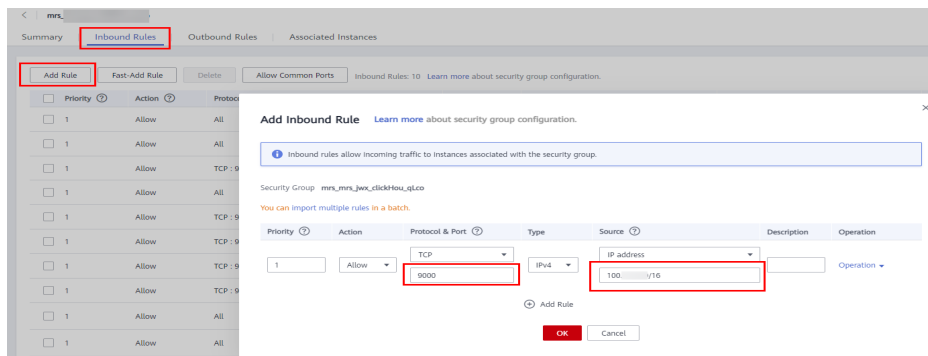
< | mrs_

Summary | Inbound Rules | Outbound Rules | Associated Instances

Add Rule | Fast-Add Rule | Delete | Allow Common Ports | Inbound Rules: 10 Learn more about security group configuration.

| Priority ⓘ | Action ⓘ | Protoc |
|---|---|---|
| 1 | Allow | All |
| 1 | Allow | All |
| 1 | Allow | TCP : 9 |
| 1 | Allow | All |
| 1 | Allow | TCP : 9 |
| 1 | Allow | TCP : 9 |
| 1 | Allow | TCP : 9 |
| 1 | Allow | TCP : 9 |
| 1 | Allow | All |
| 1 | Allow | All |

Add Inbound Rule Learn more about security group configuration.

×

Inbound rules allow incoming traffic to instances associated with the security group.

Security Group mrs_mrs_jwx_clickHou_ql.co

You can import multiple rules in a batch.

| Priority ⓘ | Action | Protocol & Port ⓘ | Type | Source ⓘ | Description | Operation |
|---|---|---|---|---|---|---|
| 1 | Allow | TCP 9000 | IPv4 | IP address 100. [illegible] /16 | | Operation |

⊕ Add Rule

OK Cancel